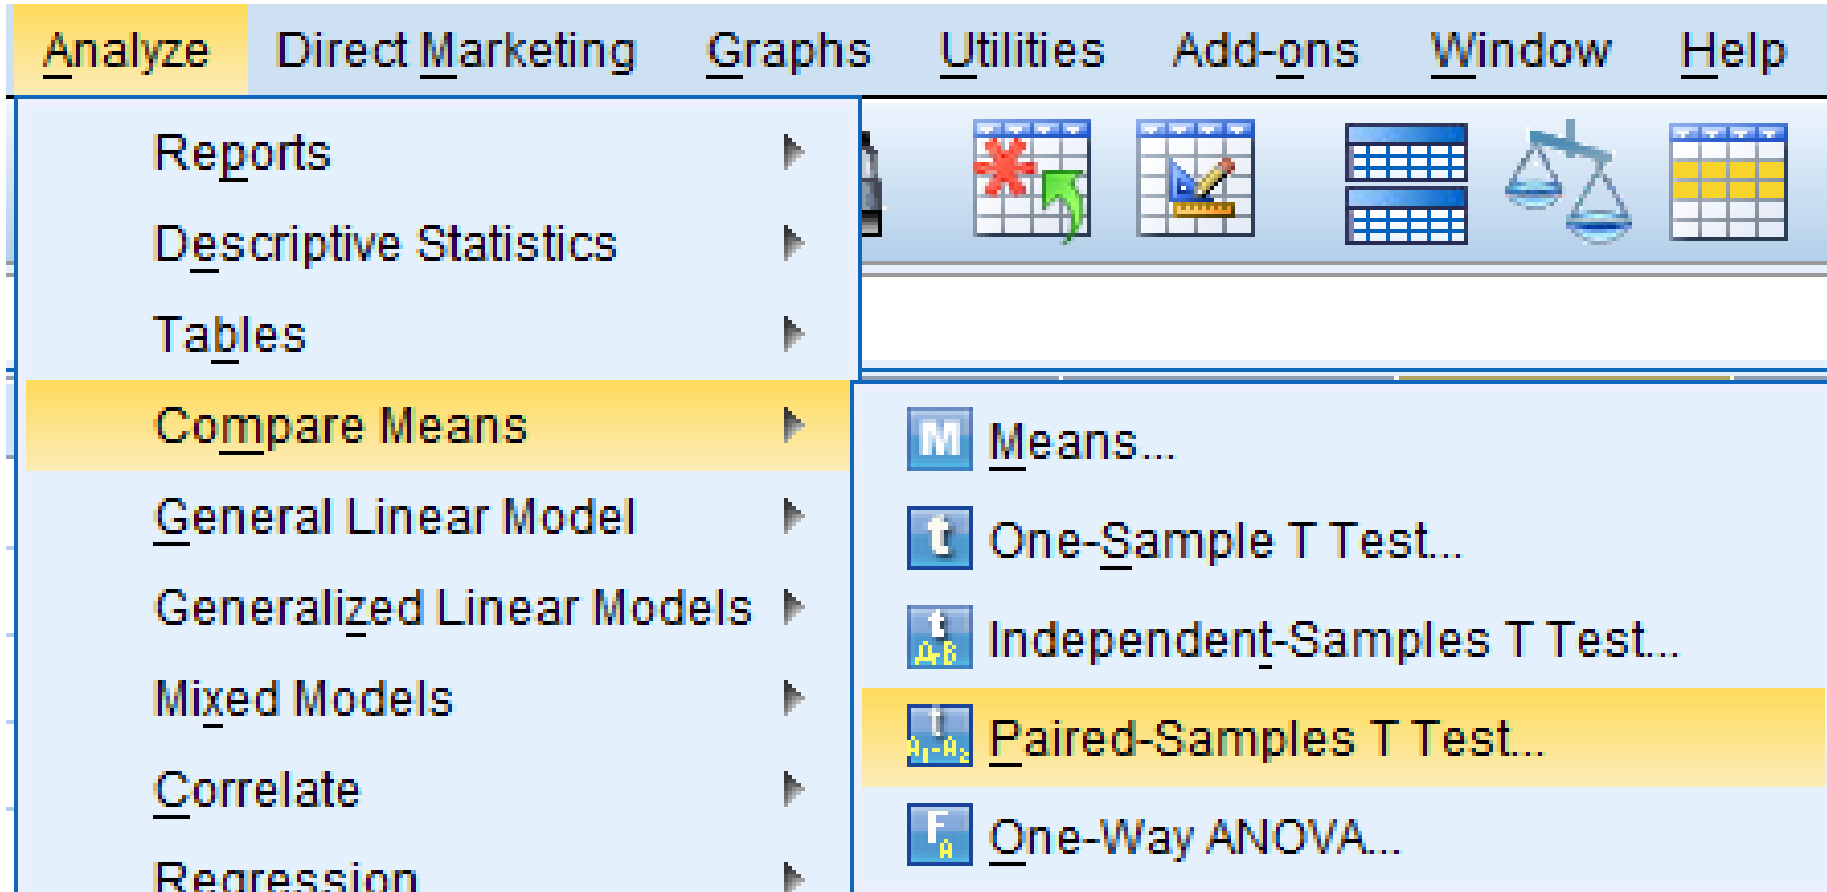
Analyze Direct Marketing Graphs Utilities Add-ons Window Help

Reports
Descriptive Statistics
Tables
Compare Means
General Linear Model
Generalized Linear Models
Mixed Models
Correlate
Regression

M Means...
t One-Sample T Test...
t A-B Independent-Samples T Test...
t A1-A2 Paired-Samples T Test...
F A One-Way ANOVA...